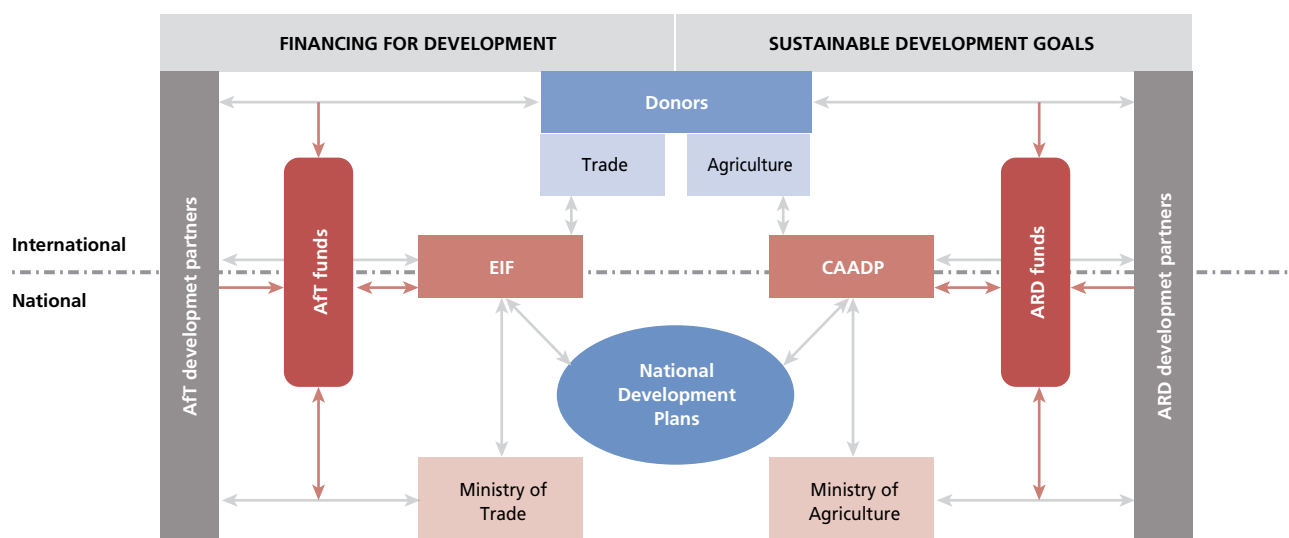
FINANCING FOR DEVELOPMENT

SUSTAINABLE DEVELOPMENT GOALS

Donors

Trade

Agriculture

International

National

AfT developmet partners

AfT funds

EIF

CAADP

ARD funds

ARD developmet partners

National Development Plans

Ministry of Trade

Ministry of Agriculture